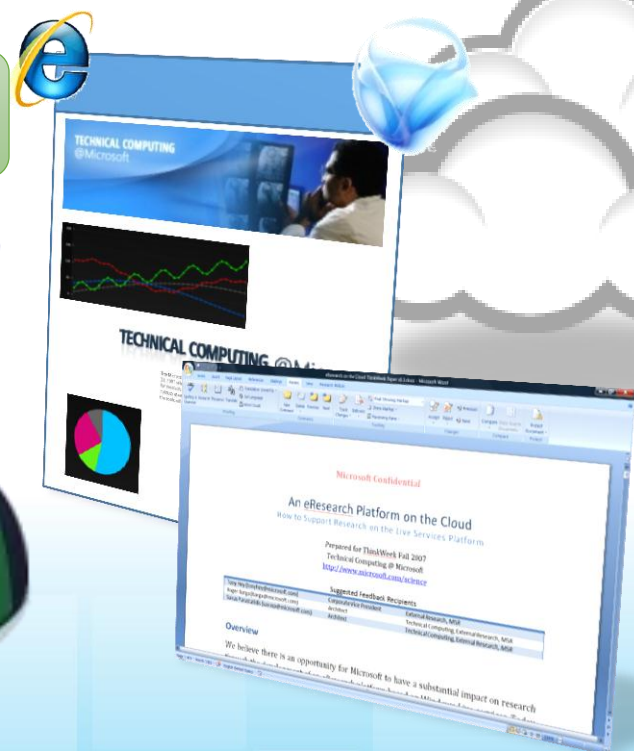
TECHNICAL COMPUTING
@Microsoft

TECHNICAL COMPUTING @Mi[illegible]

eResearch on the Cloud ThinkWeek Paper v0.3.docx - Microsoft Word

Microsoft Confidential

An eResearch Platform on the Cloud
How to Support Research on the Live Services Platform

Prepared for ThinkWeek Fall 2007
Technical Computing @ Microsoft
http://www.microsoft.com/science

Suggested Feedback Recipients

| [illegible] | Corporate Vice President | External Research, MSR |
|---|---|---|
| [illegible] | Architect | Technical Computing, External Research, MSR |
| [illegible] | Architect | Technical Computing, External Research, MSR |

Overview

We believe there is an opportunity for Microsoft to have a substantial impact on research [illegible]